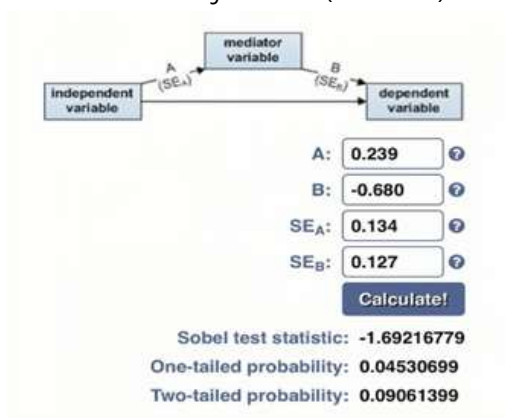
mediator variable

independent variable

A $(SE_A)$

B $(SE_B)$

dependent variable

A: 0.239

B: -0.680

$SE_A$: 0.134

$SE_B$: 0.127

Calculate!

Sobel test statistic: -1.69216779

One-tailed probability: 0.04530699

Two-tailed probability: 0.09061399